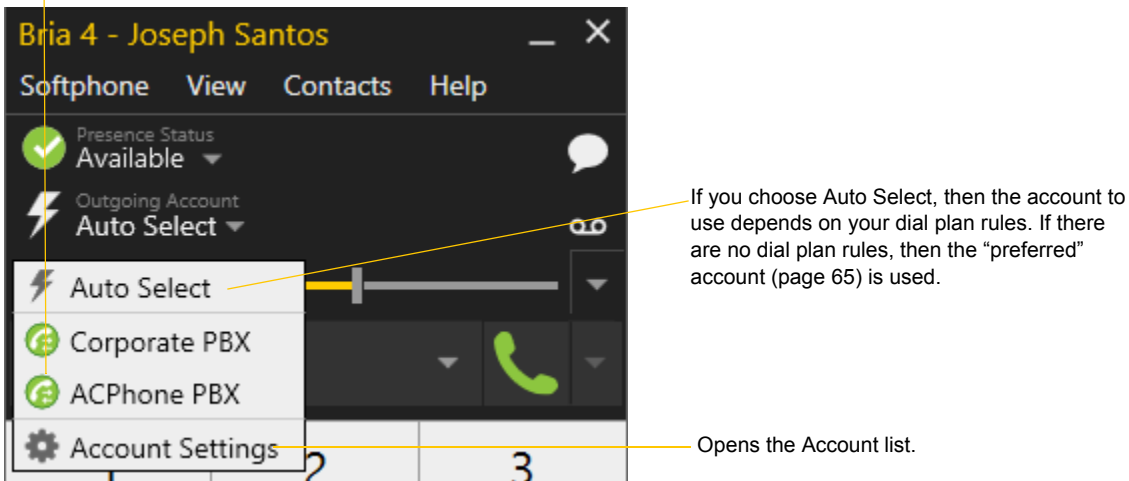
Bria 4 - Joseph Santos

Softphone View Contacts Help

Presence Status
Available

Outgoing Account
Auto Select

Auto Select

Corporate PBX

ACPhone PBX

Account Settings

2

3

If you choose Auto Select, then the account to use depends on your dial plan rules. If there are no dial plan rules, then the “preferred” account (page 65) is used.

Opens the Account list.